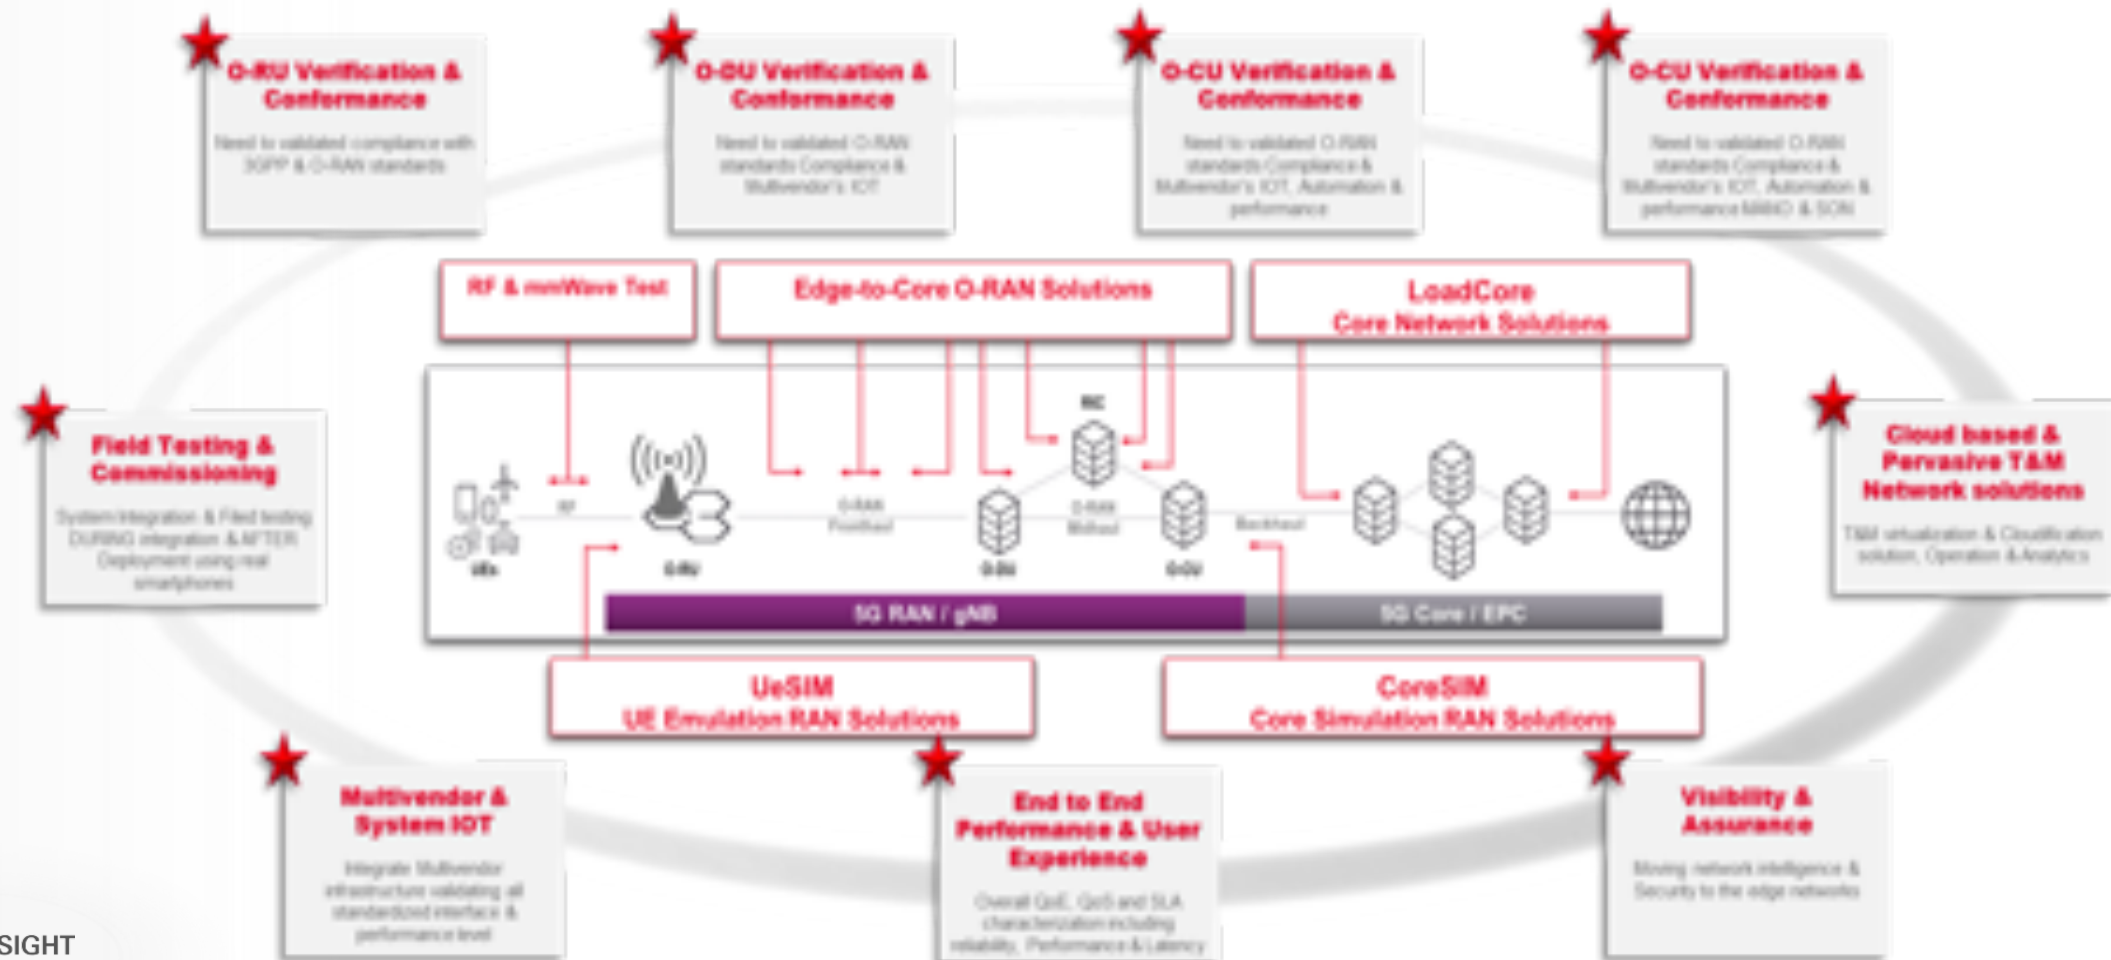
O-RU Verification & Conformance

Need to validated compliance with 3GPP & O-RAN standards

O-DU Verification & Conformance

Need to validated O-RAN standards Compliance & Multivendor's IOT

O-CU Verification & Conformance

Need to validated O-RAN standards Compliance & Multivendor's IOT, Automation & performance

O-CU Verification & Conformance

Need to validated O-RAN standards Compliance & Multivendor's IOT, Automation & performance MIMO & SON

RF & mmWave Test

Edge-to-Core O-RAN Solutions

LoadCore
Core Network Solutions

Field Testing & Commissioning

System Integration & Filed testing DURING integration & AFTER Deployment using real smartphones

RIC

UEs

RF

O-RU

O-RAN Fronthaul

O-DU

O-RAN Midhaul

O-CU

Backhaul

Cloud based & Pervasive T&M Network solutions

T&M virtualization & Cloudification solution, Operation & Analytics

5G RAN / gNB

5G Core / EPC

UeSIM
UE Emulation RAN Solutions

CoreSIM
Core Simulation RAN Solutions

Multivendor & System IOT

Integrate Multivendor infrastructure validating all standardized interface & performance level

End to End Performance & User Experience

Overall QoE, QoS and SLA characterization including reliability, Performance & Latency

Visibility & Assurance

Moving network intelligence & Security to the edge networks

SIGHT